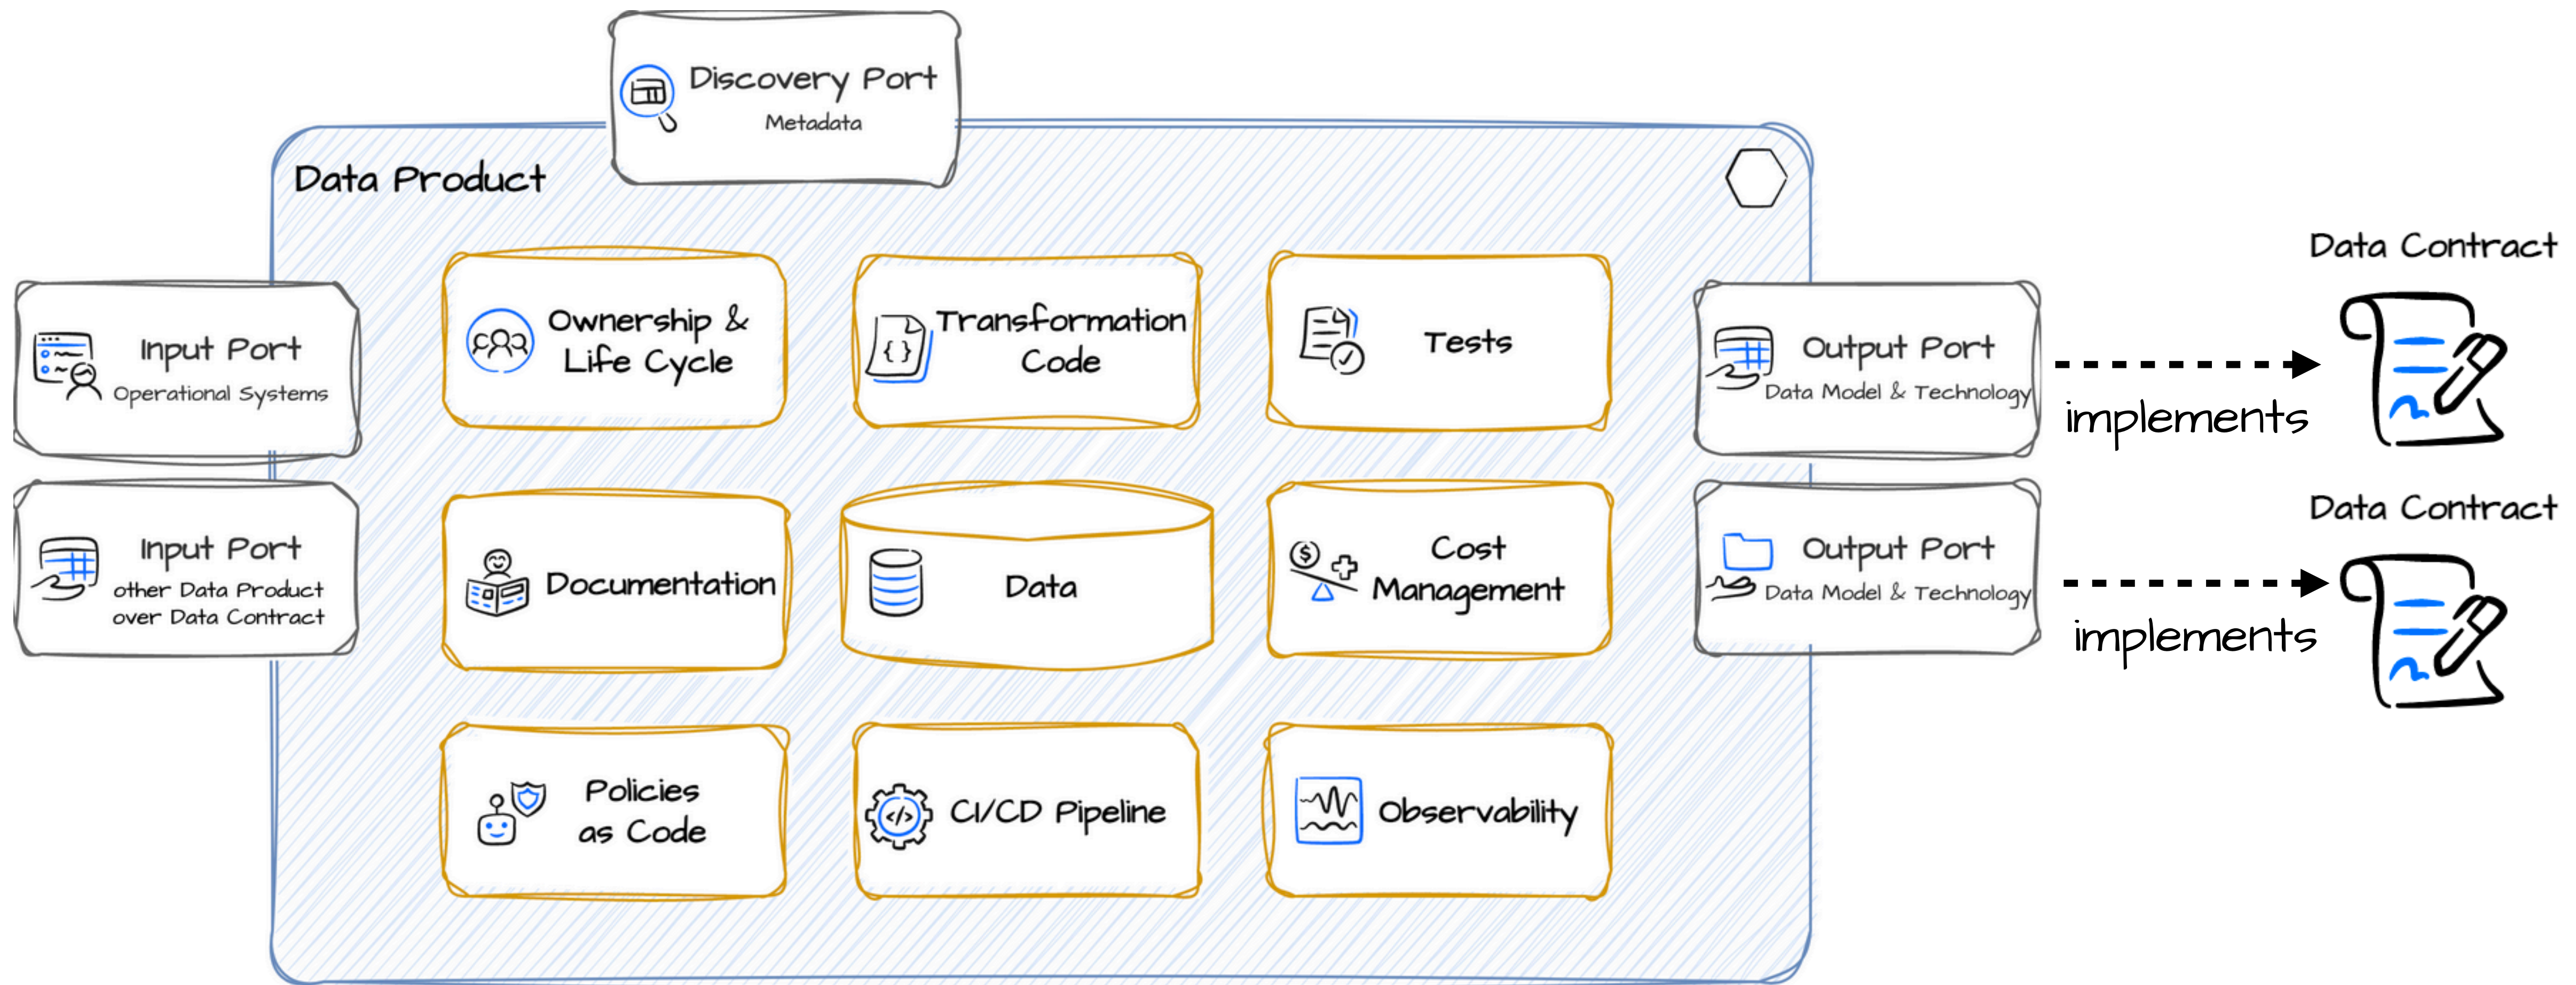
Discovery Port
Metadata

Data Product

Input Port
Operational Systems

Input Port
other Data Product over Data Contract

Ownership & Life Cycle

Transformation Code

Tests

Documentation

Data

Cost Management

Policies as Code

CI/CD Pipeline

Observability

Output Port
Data Model & Technology

Output Port
Data Model & Technology

Data Contract

implements

Data Contract

implements